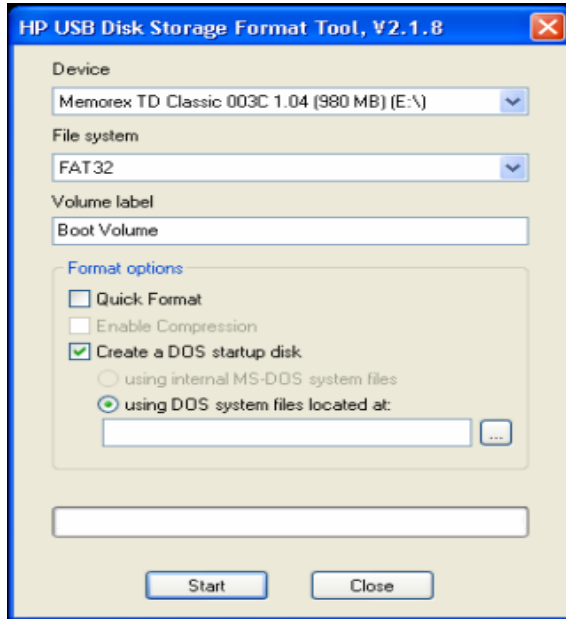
HP USB Disk Storage Format Tool, V2.1.8

Device

Memorex TD Classic 003C 1.04 (980 MB) (E:\)

File system

FAT32

Volume label

Boot Volume

Format options

Quick Format

Enable Compression

Create a DOS startup disk

using internal MS-DOS system files

using DOS system files located at:

...

Start

Close